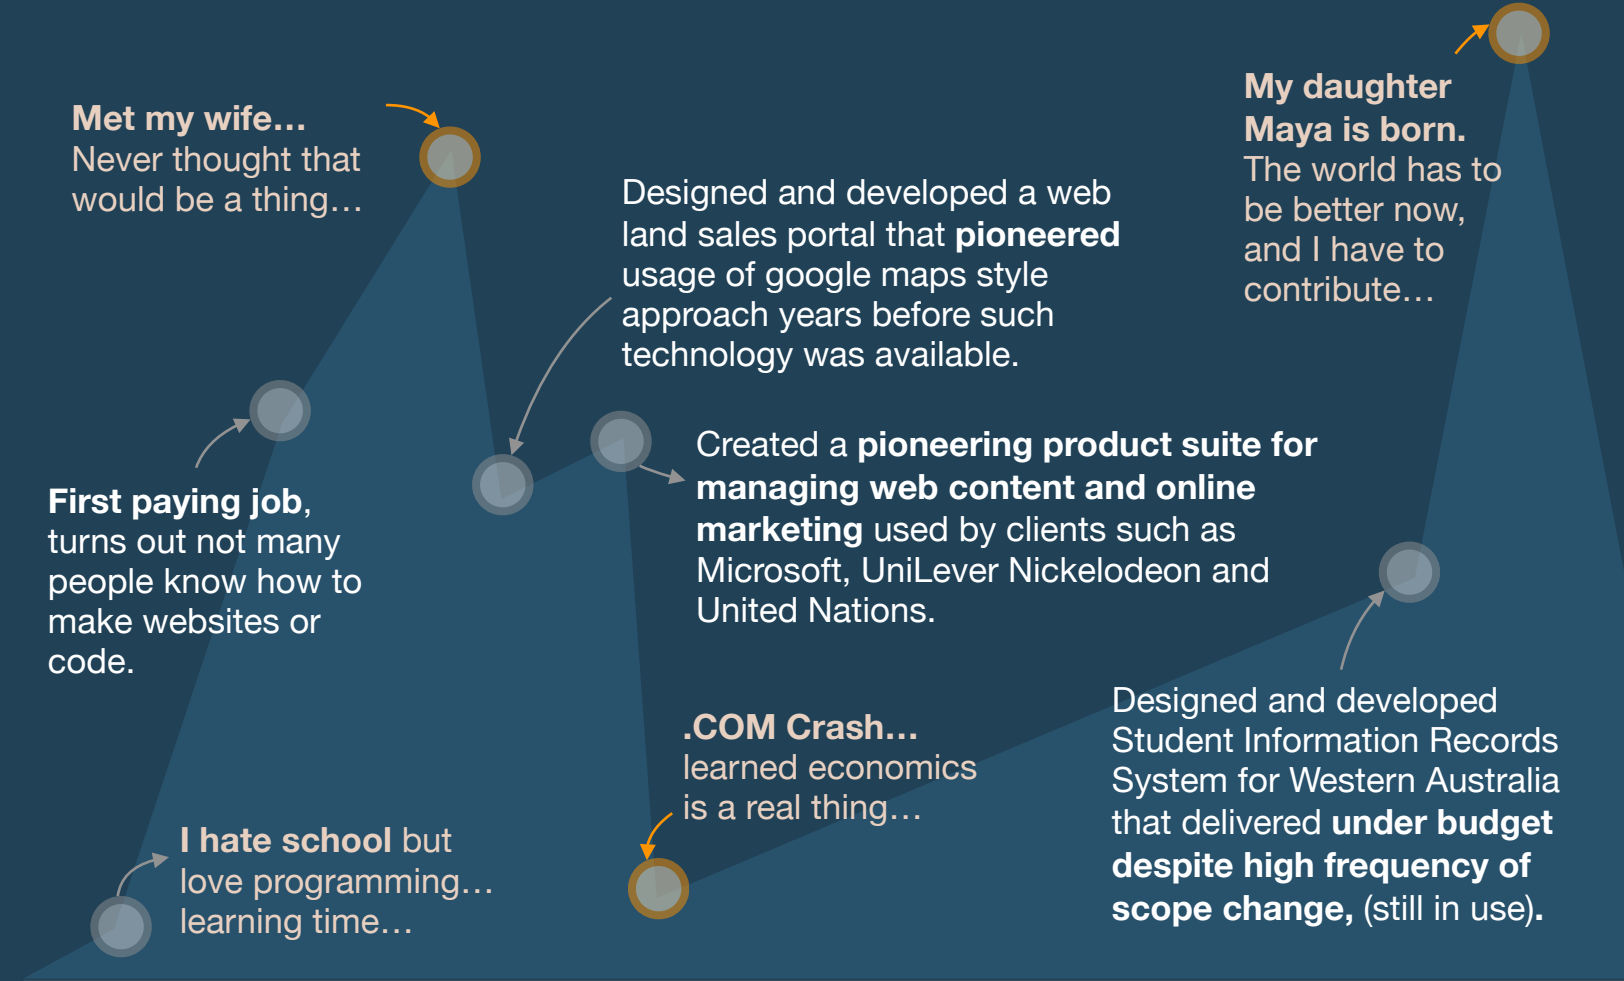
**Met my wife…**
Never thought that would be a thing…

Designed and developed a web land sales portal that **pioneered** usage of google maps style approach years before such technology was available.

**My daughter Maya is born.**
The world has to be better now, and I have to contribute…

**First paying job**, turns out not many people know how to make websites or code.

Created a **pioneering product suite for managing web content and online marketing** used by clients such as Microsoft, UniLever Nickelodeon and United Nations.

**.COM Crash…**
learned economics is a real thing…

Designed and developed Student Information Records System for Western Australia that delivered **under budget despite high frequency of scope change,** (still in use)**.**

**I hate school** but love programming… learning time…